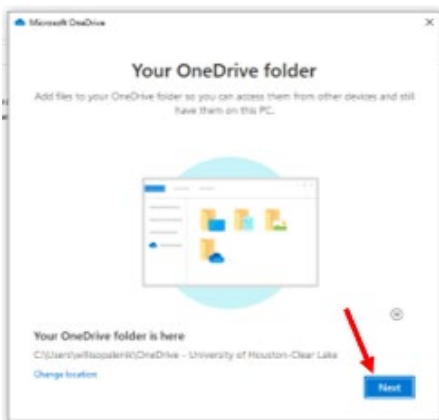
Microsoft OneDrive

Your OneDrive folder

Add files to your OneDrive folder so you can access them from other devices and still have them on this PC.

Your OneDrive folder is here

C:\Users\willsopalen\OneDrive - University of Houston-Clear Lake

Change location

Next